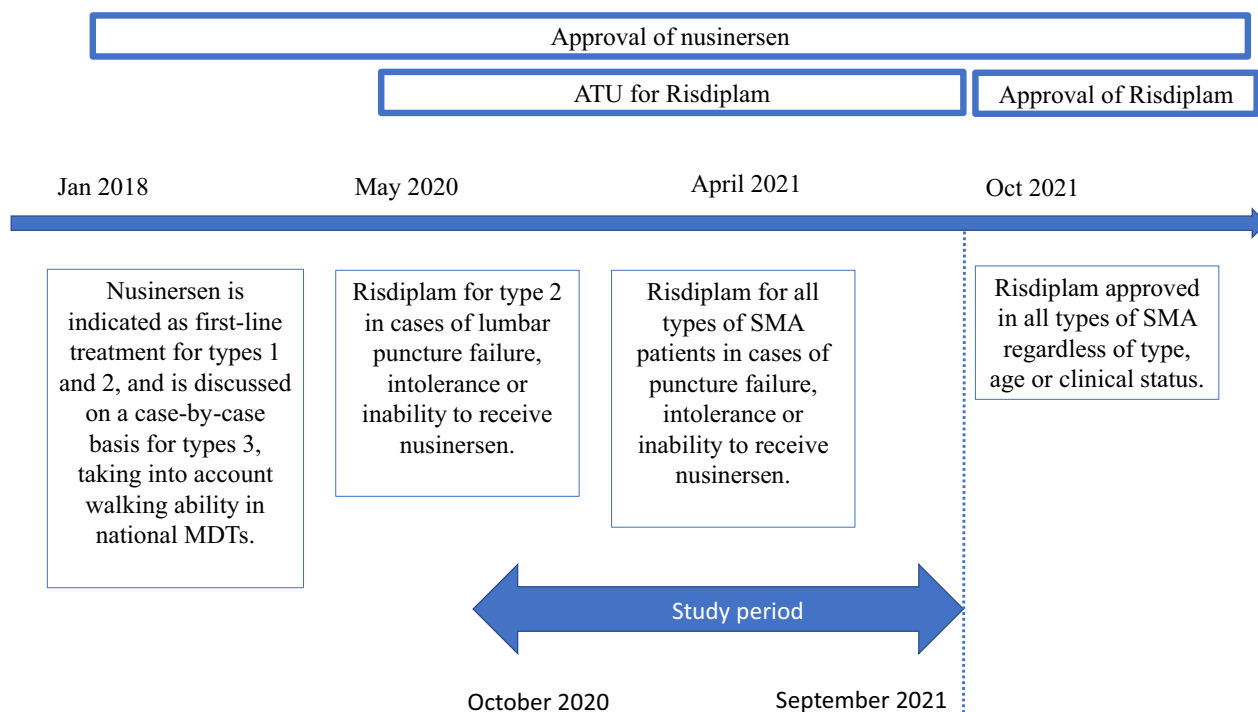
Approval of nusinersen

ATU for Risdiplam

Approval of Risdiplam

Jan 2018

May 2020

April 2021

Oct 2021

Nusinersen is indicated as first-line treatment for types 1 and 2, and is discussed on a case-by-case basis for types 3, taking into account walking ability in national MDTs.

Risdiplam for type 2 in cases of lumbar puncture failure, intolerance or inability to receive nusinersen.

Risdiplam for all types of SMA patients in cases of puncture failure, intolerance or inability to receive nusinersen.

Risdiplam approved in all types of SMA regardless of type, age or clinical status.

Study period

October 2020

September 2021